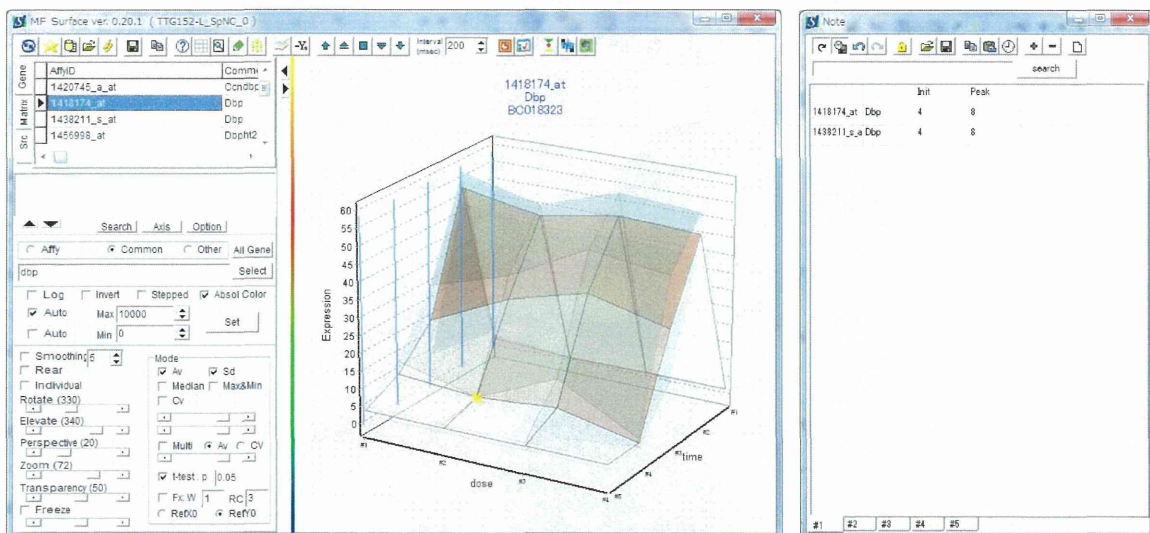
MF Surface ver. 0.20.1 ( TTG152-L_SpNC_0 )

Interval (msec) 200

Gene
Matrix
Src

| AffyID | Comme |
|---|---|
| 1420745_a_at | Ccndbp |
| 1418174_at | Dbp |
| 1438211_s_at | Dbp |
| 1456998_at | Dbpht2 |

Search | Axis | Option

Affy
Common
Other
All Gene

dbp
Select

Log
Invert
Stepped
Absol Color
Auto
Max 10000
Auto
Min 0
Set

Smoothing 5
Rear
Individual
Rotate (330)
Elevate (340)
Perspective (20)
Zoom (72)
Transparency (50)
Freeze

Mode
Av
Sd
Median
Max&Min
Cv
Multi
Av
CV
t-test : p 0.05
Fx: W 1 RC 3
RefX0
RefY0

1418174_at
Dbp
BC018323

Expression
60
55
50
45
40
35
30
25
20
15
10
5
0
dose
time
#1
#2
#3
#4
#5

Note

search

| | Init | Peak |
|---|---|---|
| 1418174_at Dbp | 4 | 8 |
| 1438211_s_a Dbp | 4 | 8 |

#1 #2 #3 #4 #5